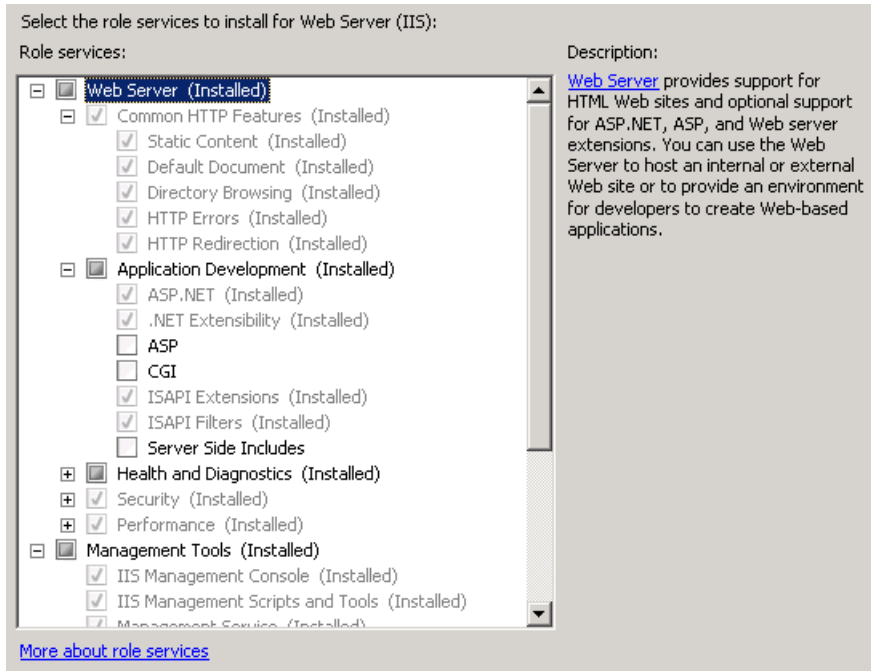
Select the role services to install for Web Server (IIS):

Role services:

Web Server (Installed)
Common HTTP Features (Installed)
Static Content (Installed)
Default Document (Installed)
Directory Browsing (Installed)
HTTP Errors (Installed)
HTTP Redirection (Installed)
Application Development (Installed)
ASP.NET (Installed)
.NET Extensibility (Installed)
ASP
CGI
ISAPI Extensions (Installed)
ISAPI Filters (Installed)
Server Side Includes
Health and Diagnostics (Installed)
Security (Installed)
Performance (Installed)
Management Tools (Installed)
IIS Management Console (Installed)
IIS Management Scripts and Tools (Installed)
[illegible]

Description:

Web Server provides support for HTML Web sites and optional support for ASP.NET, ASP, and Web server extensions. You can use the Web Server to host an internal or external Web site or to provide an environment for developers to create Web-based applications.

More about role services